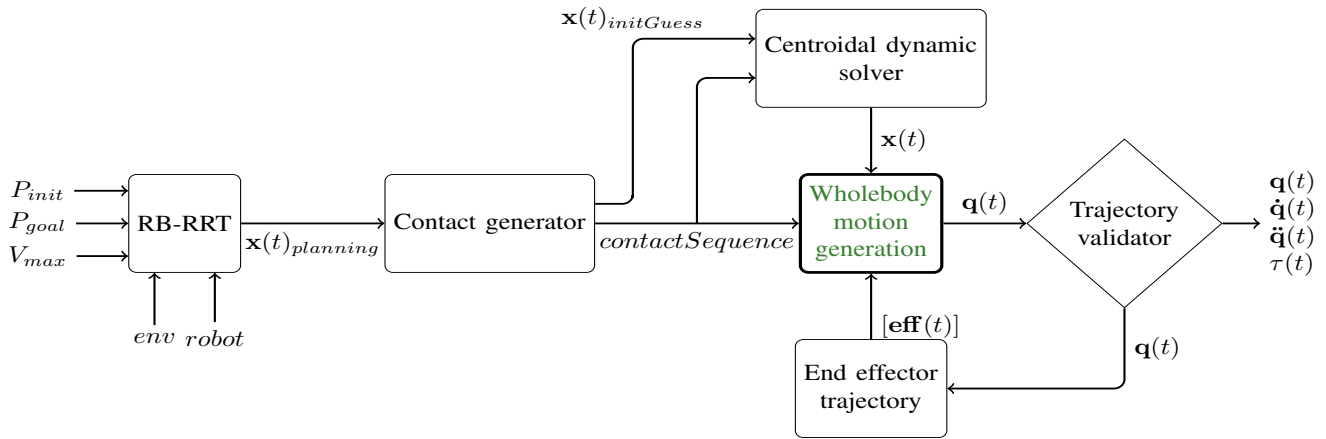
$\mathbf{x}(t)_{initGuess}$

Centroidal dynamic solver

$\mathbf{x}(t)$

$P_{init}$
$P_{goal}$
$V_{max}$

RB-RRT

$\mathbf{x}(t)_{planning}$

Contact generator

$contactSequence$

Wholebody motion generation

$\mathbf{q}(t)$

Trajectory validator

$\mathbf{q}(t)$
$\dot{\mathbf{q}}(t)$
$\ddot{\mathbf{q}}(t)$
$\tau(t)$

$env$ $robot$

$[\mathbf{eff}(t)]$

$\mathbf{q}(t)$

End effector trajectory